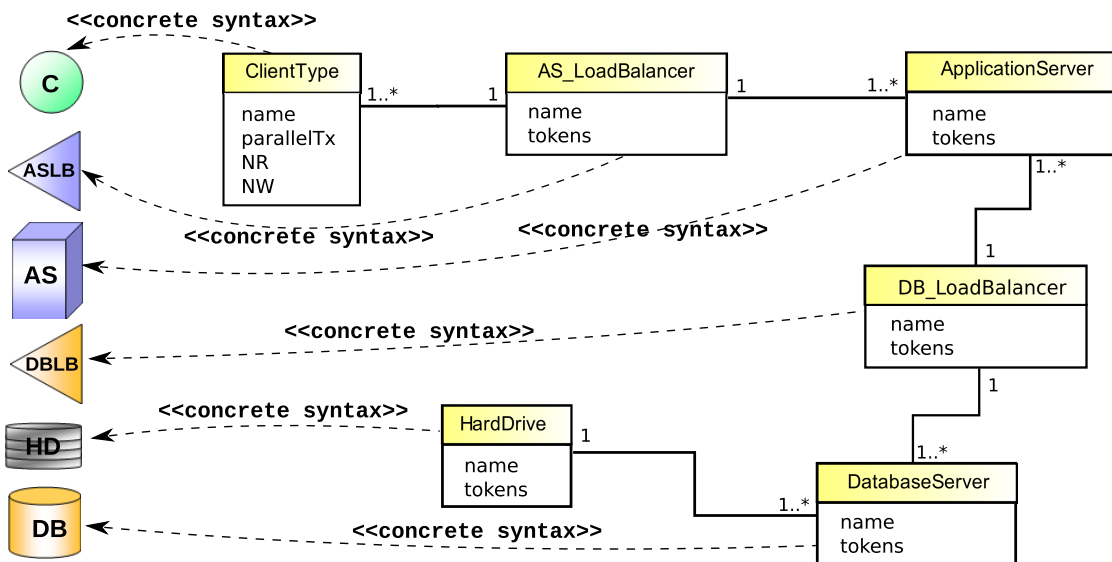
<<concrete syntax>>

C

ClientType
name
parallelTx
NR
NW

1..*

1

AS_LoadBalancer
name
tokens

1

1..*

ApplicationServer
name
tokens

ASLB

<<concrete syntax>>

<<concrete syntax>>

AS

1..*

1

DB_LoadBalancer
name
tokens

<<concrete syntax>>

DBLB

1

<<concrete syntax>>

HD

HardDrive
name
tokens

1

1..*

1..*

DatabaseServer
name
tokens

DB

<<concrete syntax>>